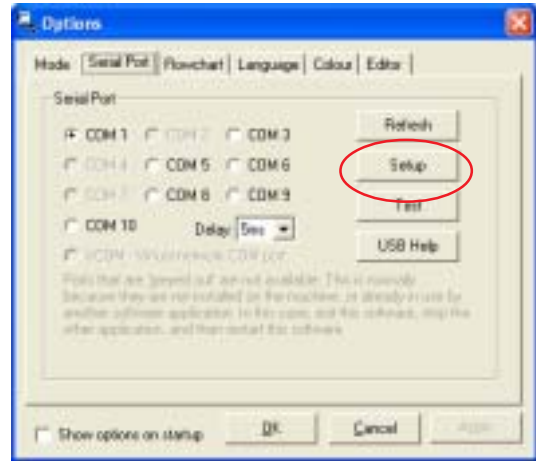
Options

Mode | Serial Port | Flowchart | Language | Colour | Editor

Serial Port

COM 1 COM 2 COM 3
COM 4 COM 5 COM 6
COM 7 COM 8 COM 9
COM 10 Delay 5ms

VCOM - Virtual remote COM port

Ports that are 'greyed out' are not available. This is normally because they are not installed on the machine, or already in use by another software application. In this case, exit the software, stop the other application, and then restart this software.

Refresh
Setup
Test
USB Help

Show options on startup
OK
Cancel
Apply